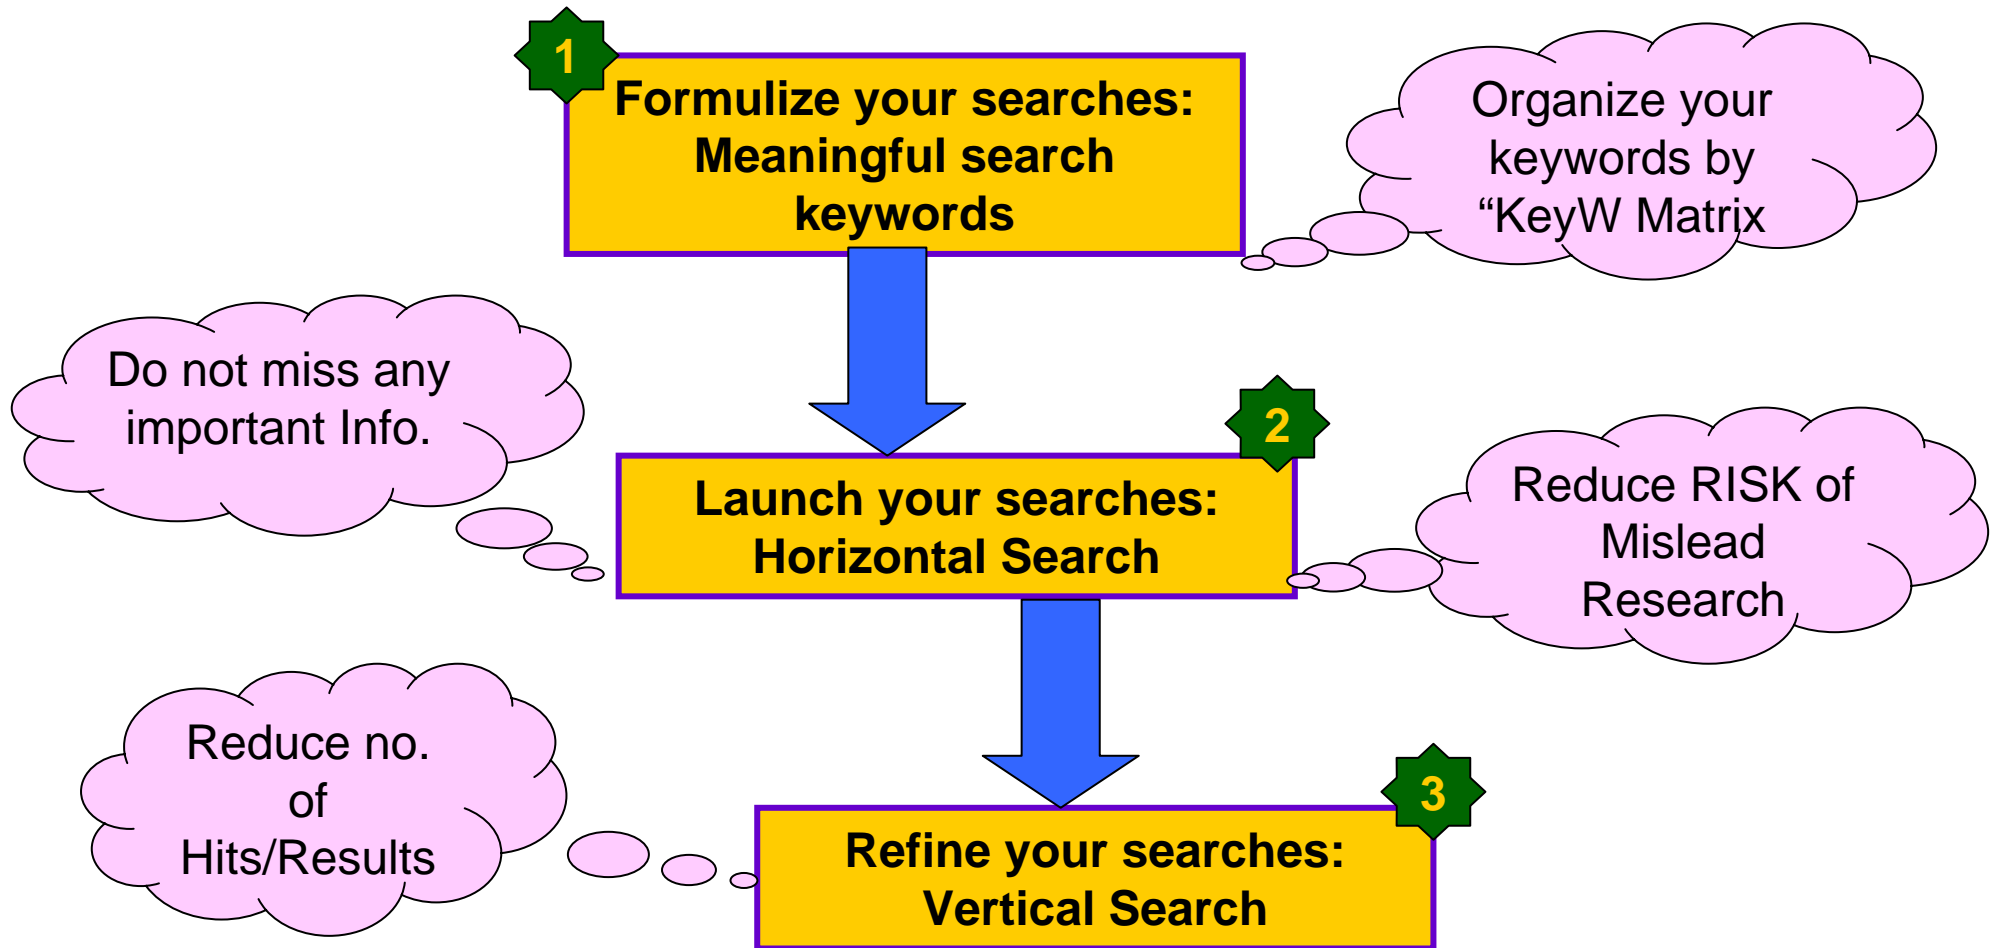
1

Formulize your searches: Meaningful search keywords

Organize your keywords by “KeyW Matrix

Do not miss any important Info.

2

Launch your searches: Horizontal Search

Reduce RISK of Mislead Research

Reduce no. of Hits/Results

3

Refine your searches: Vertical Search